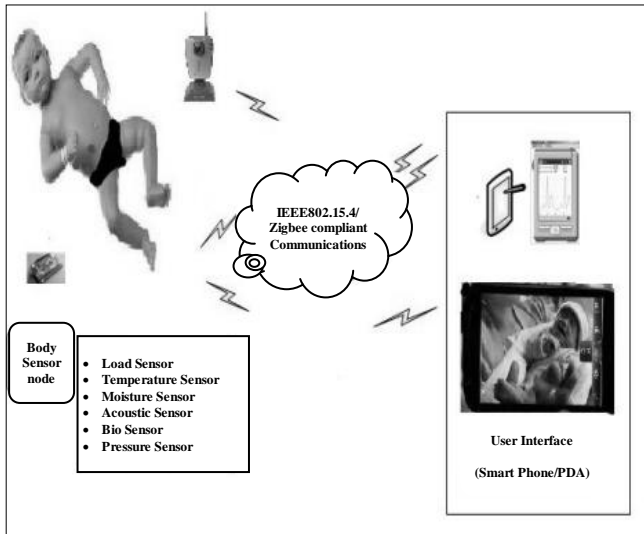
IEEE802.15.4/ Zigbee compliant Communications

Body Sensor node

- Load Sensor
- Temperature Sensor
- Moisture Sensor
- Acoustic Sensor
- Bio Sensor
- Pressure Sensor

User Interface

(Smart Phone/PDA)